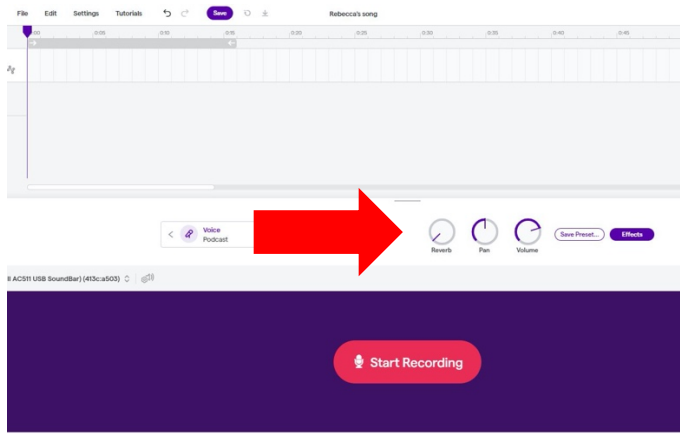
File Edit Settings Tutorials Save

Rebecca's song

0:00 0:05 0:10 0:15 0:20 0:25 0:30 0:35 0:40 0:45

Voice
Podcast

Reverb Pan Volume Save Preset... Effects

ll AC511 USB SoundBar) (413c:a503)

Start Recording